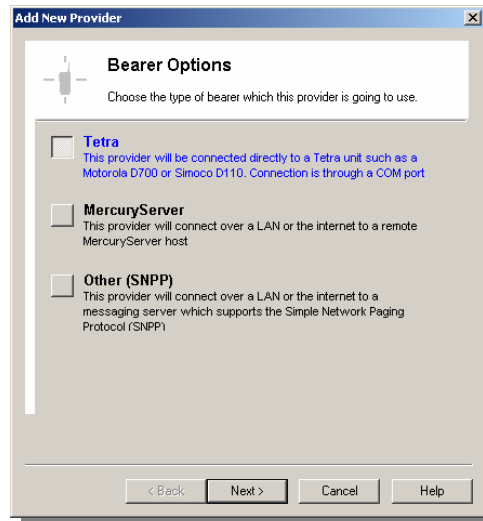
Add New Provider

Bearer Options

Choose the type of bearer which this provider is going to use.

Tetra
This provider will be connected directly to a Tetra unit such as a Motorola D700 or Simoco D110. Connection is through a COM port

MercuryServer
This provider will connect over a LAN or the internet to a remote MercuryServer host

Other (SNPP)
This provider will connect over a LAN or the internet to a messaging server which supports the Simple Network Paging Protocol (SNPP)

< Back
Next >
Cancel
Help